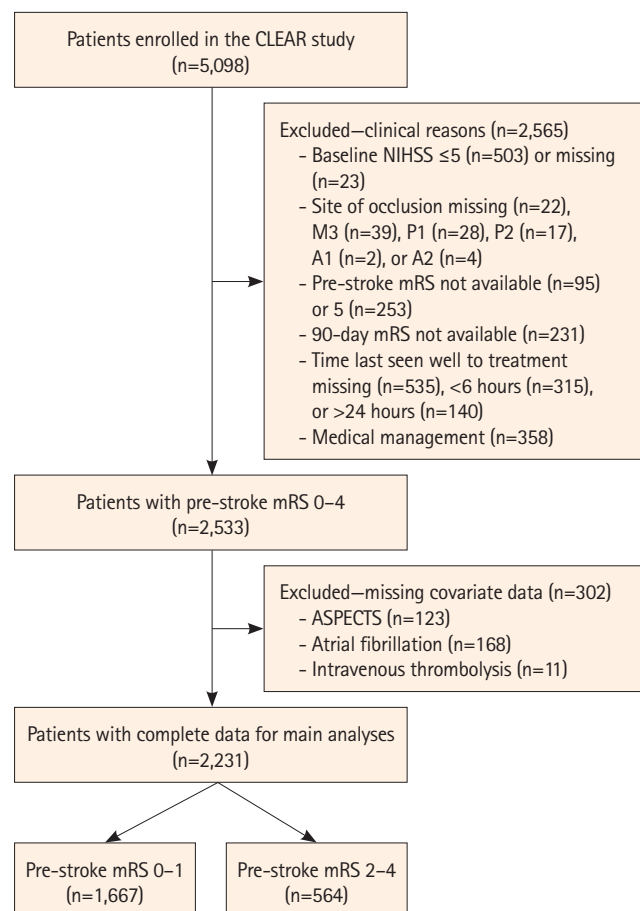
Patients enrolled in the CLEAR study
(n=5,098)

Excluded—clinical reasons (n=2,565)
- Baseline NIHSS ≤5 (n=503) or missing (n=23)
- Site of occlusion missing (n=22), M3 (n=39), P1 (n=28), P2 (n=17), A1 (n=2), or A2 (n=4)
- Pre-stroke mRS not available (n=95) or 5 (n=253)
- 90-day mRS not available (n=231)
- Time last seen well to treatment missing (n=535), <6 hours (n=315), or >24 hours (n=140)
- Medical management (n=358)

Patients with pre-stroke mRS 0–4
(n=2,533)

Excluded—missing covariate data (n=302)
- ASPECTS (n=123)
- Atrial fibrillation (n=168)
- Intravenous thrombolysis (n=11)

Patients with complete data for main analyses
(n=2,231)

Pre-stroke mRS 0–1
(n=1,667)

Pre-stroke mRS 2–4
(n=564)